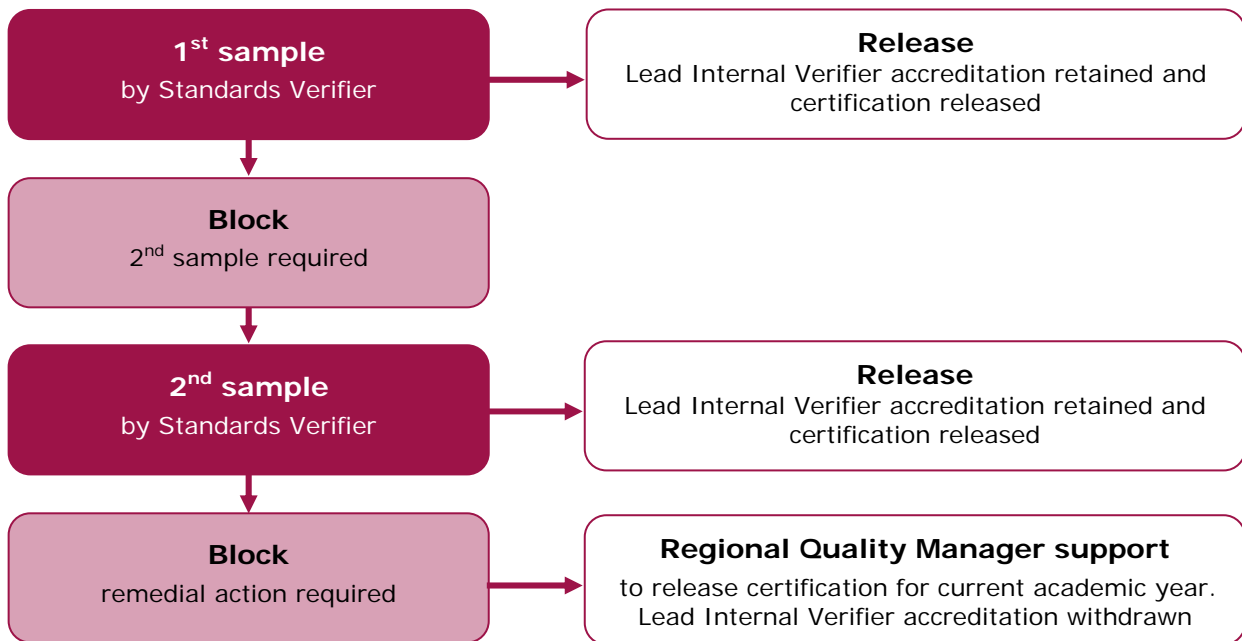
1$^{st}$ sample
by Standards Verifier

Release
Lead Internal Verifier accreditation retained and certification released

Block
2$^{nd}$ sample required

2$^{nd}$ sample
by Standards Verifier

Release
Lead Internal Verifier accreditation retained and certification released

Block
remedial action required

Regional Quality Manager support
to release certification for current academic year. Lead Internal Verifier accreditation withdrawn